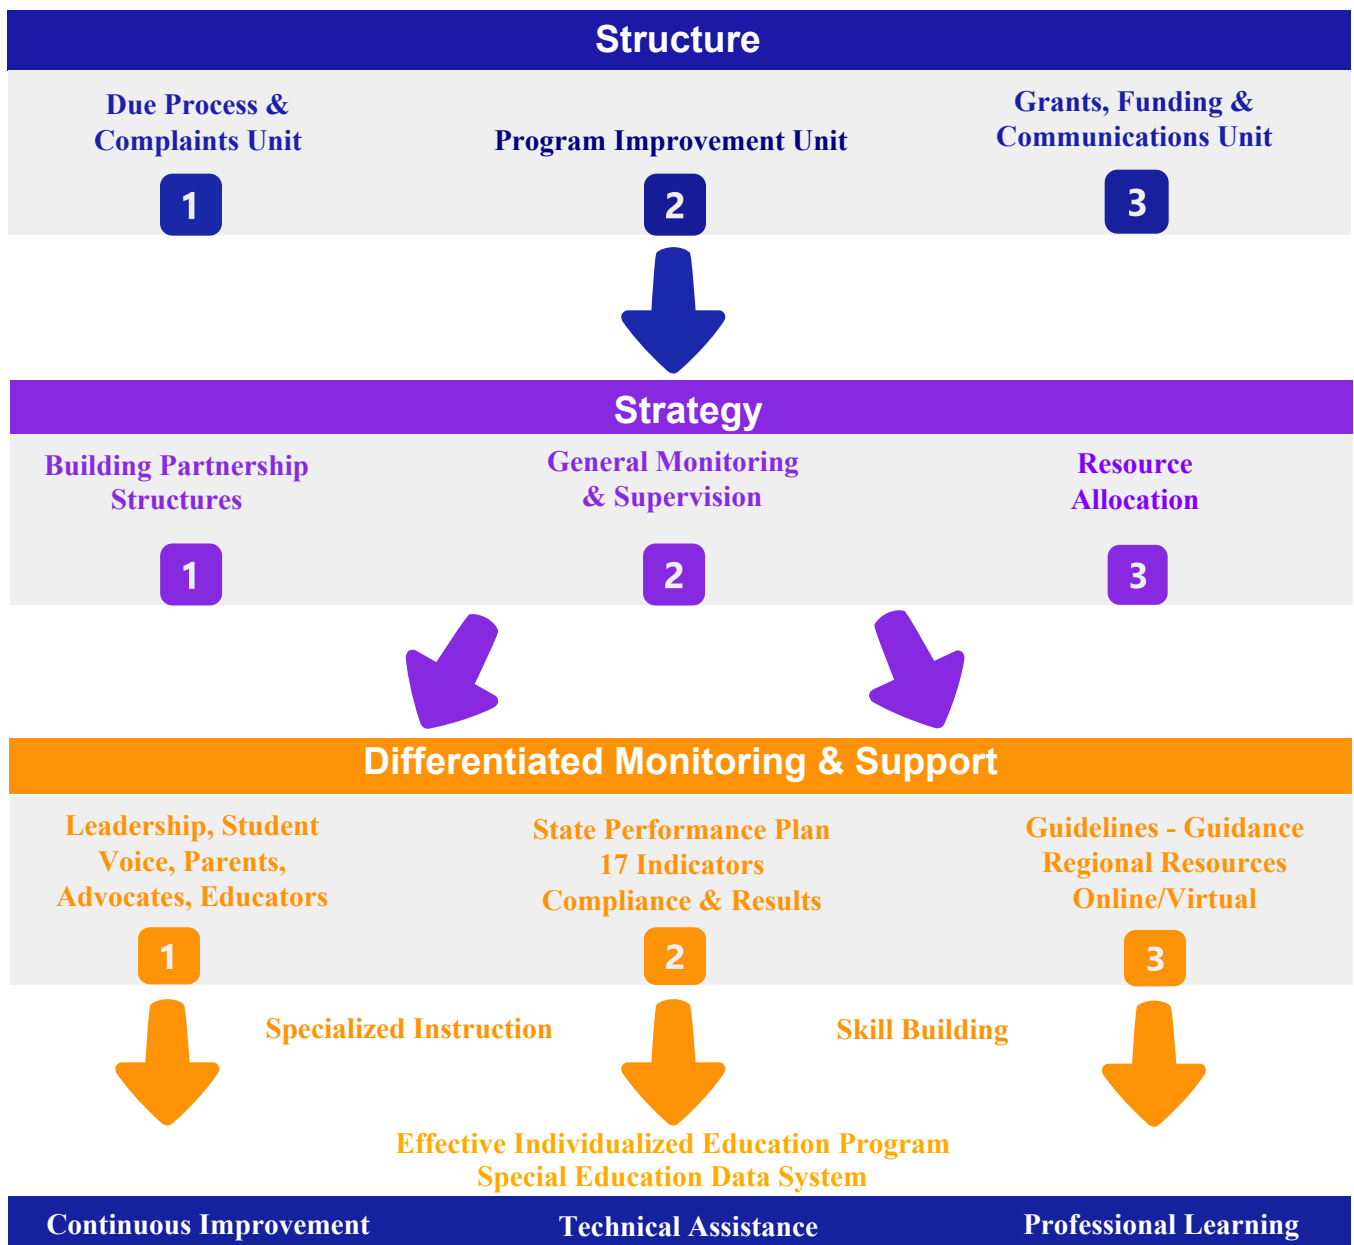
Structure

Due Process & Complaints Unit

1

Program Improvement Unit

2

Grants, Funding & Communications Unit

3

Strategy

Building Partnership Structures

1

General Monitoring & Supervision

2

Resource Allocation

3

Differentiated Monitoring & Support

Leadership, Student Voice, Parents, Advocates, Educators

1

State Performance Plan
17 Indicators
Compliance & Results

2

Guidelines - Guidance
Regional Resources
Online/Virtual

3

Specialized Instruction

Skill Building

Effective Individualized Education Program
Special Education Data System

Continuous Improvement

Technical Assistance

Professional Learning